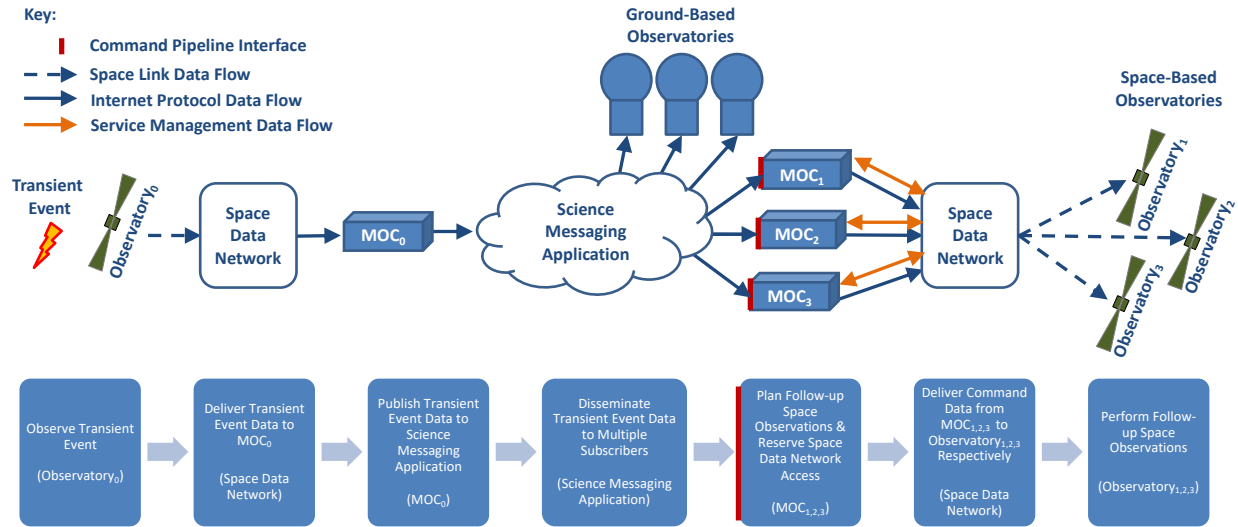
Key:

Command Pipeline Interface

Space Link Data Flow

Internet Protocol Data Flow

Service Management Data Flow

Ground-Based Observatories

Space-Based Observatories

Transient Event

Observatory$_0$

Space Data Network

MOC$_0$

Science Messaging Application

MOC$_1$

MOC$_2$

MOC$_3$

Space Data Network

Observatory$_1$

Observatory$_2$

Observatory$_3$

Observe Transient Event

(Observatory$_0$)

Deliver Transient Event Data to MOC$_0$

(Space Data Network)

Publish Transient Event Data to Science Messaging Application

(MOC$_0$)

Disseminate Transient Event Data to Multiple Subscribers

(Science Messaging Application)

Plan Follow-up Space Observations & Reserve Space Data Network Access

(MOC$_{1,2,3}$)

Deliver Command Data from MOC$_{1,2,3}$ to Observatory$_{1,2,3}$ Respectively

(Space Data Network)

Perform Follow-up Space Observations

(Observatory$_{1,2,3}$)